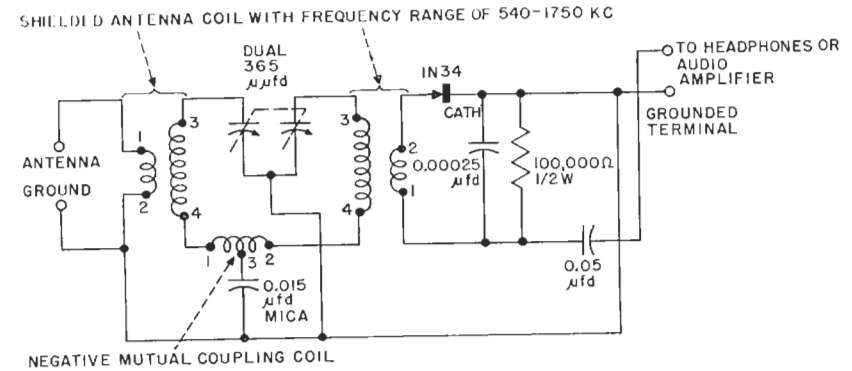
SHIELDED ANTENNA COIL WITH FREQUENCY RANGE OF 540-1750 KC

DUAL 365 $\mu\mu$fd

IN34

CATH

TO HEADPHONES OR AUDIO AMPLIFIER

GROUNDED TERMINAL

ANTENNA

GROUND

1

2

3

4

3

4

2

1

0.00025 $\mu$fd

100,000Ω 1/2 W

1

3

2

0.015 $\mu$fd MICA

0.05 $\mu$fd

NEGATIVE MUTUAL COUPLING COIL